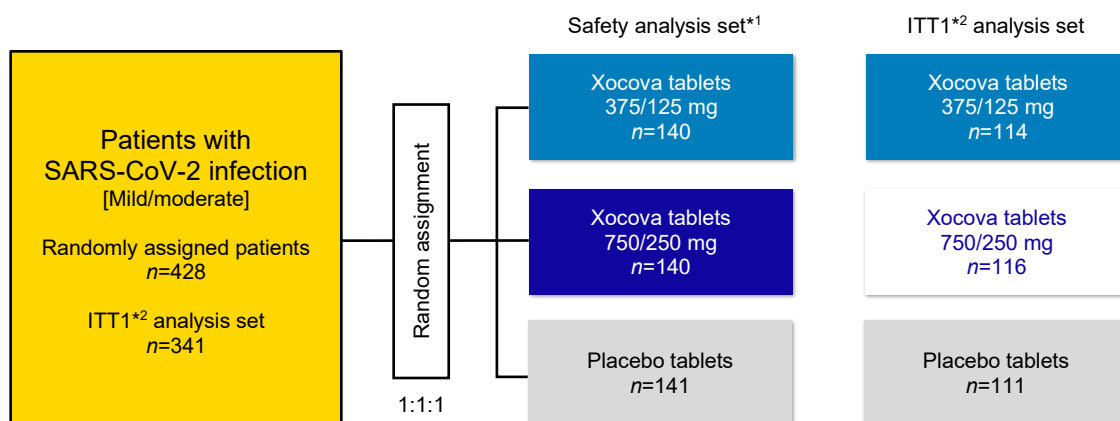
Patients with SARS-CoV-2 infection
[Mild/moderate]

Randomly assigned patients
$n$=428

ITT1$^{*2}$ analysis set
$n$=341

Random assignment

1:1:1

Safety analysis set$^{*1}$

Xocova tablets
375/125 mg
$n$=140

Xocova tablets
750/250 mg
$n$=140

Placebo tablets
$n$=141

ITT1$^{*2}$ analysis set

Xocova tablets
375/125 mg
$n$=114

Xocova tablets
750/250 mg
$n$=116

Placebo tablets
$n$=111